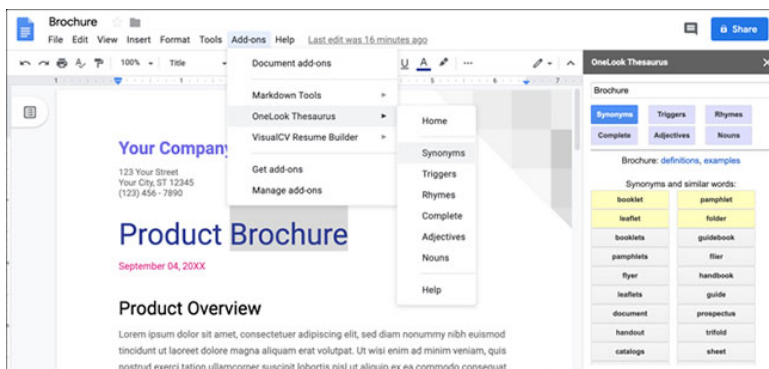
Brochure

File Edit View Insert Format Tools Add-ons Help Last edit was 16 minutes ago

Share

100% Title

Document add-ons

Markdown Tools

OneLook Thesaurus

VisualCV Resume Builder

Get add-ons

Manage add-ons

Home

Synonyms

Triggers

Rhymes

Complete

Adjectives

Nouns

Help

Your Company

123 Your Street
Your City, ST 12345
(123) 456 - 7890

Product Brochure

September 04, 20XX

Product Overview

Lorem ipsum dolor sit amet, consectetuer adipiscing elit, sed diam nonummy nibh euismod tincidunt ut laoreet dolore magna aliquam erat volutpat. Ut wisi enim ad minim veniam, quis nostrud exerci tation ullamcorper suscipit lobortis nisl ut aliquip ex ea commodo consequat.

OneLook Thesaurus

Brochure

Synonyms Triggers Rhymes

Complete Adjectives Nouns

Brochure: definitions, examples

Synonyms and similar words:

| booklet | pamphlet |
|---|---|
| leaflet | folder |
| booklets | guidebook |
| pamphlets | flier |
| flyer | handbook |
| leaflets | guide |
| document | prospectus |
| handout | trifold |
| catalogs | sheet |